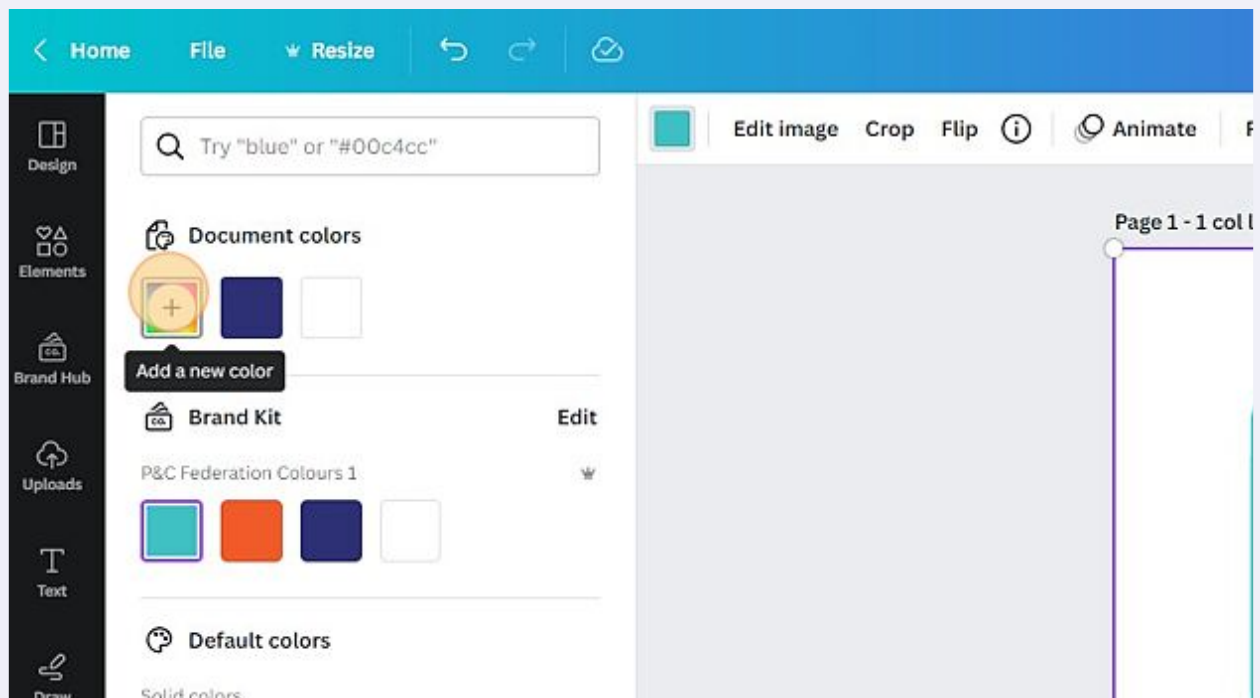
Home File Resize

Edit image Crop Flip Animate

Design

Elements

Brand Hub

Uploads

Text

Draw

Try "blue" or "#00c4cc"

Document colors

Add a new color

Brand Kit Edit

P&C Federation Colours 1

Default colors

Solid colors

Page 1 - 1 col l